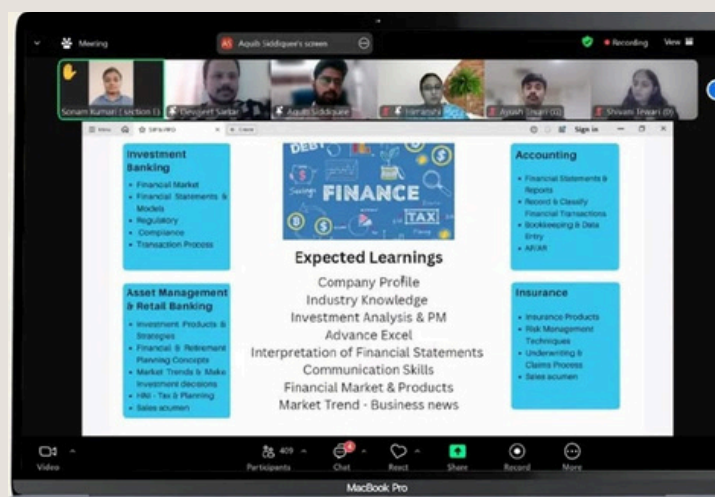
Meeting
AS Aquib Siddiquee's screen
Recording
View

Sonam Kumari ( section I)
Devjeet Sarkar
Aquib Siddiquee
Hemanshi
Ayush Tiwari (I2)
Shivani Tiwari (I3)

Sign in

Investment Banking
• Financial Market
• Financial Statements & Models
• Regulatory
• Compliance
• Transaction Process

Asset Management & Retail Banking
• Investment Products & Strategies
• Financial & Retirement Planning Concepts
• Market Trends & Make Investment decisions
• HNI - Tax & Planning
• Sales acumen

DEBT
Savings
FINANCE
TAX

Expected Learnings
Company Profile
Industry Knowledge
Investment Analysis & PM
Advance Excel
Interpretation of Financial Statements
Communication Skills
Financial Market & Products
Market Trend - Business news

Accounting
• Financial Statements & Reports
• Record & Classify Financial Transactions
• Bookkeeping & Data Entry
• AR/AP

Insurance
• Insurance Products
• Risk Management Techniques
• Underwriting & Claims Process
• Sales acumen

Video
409
Participants
4
Chat
React
Share
Record
More

MacBook Pro